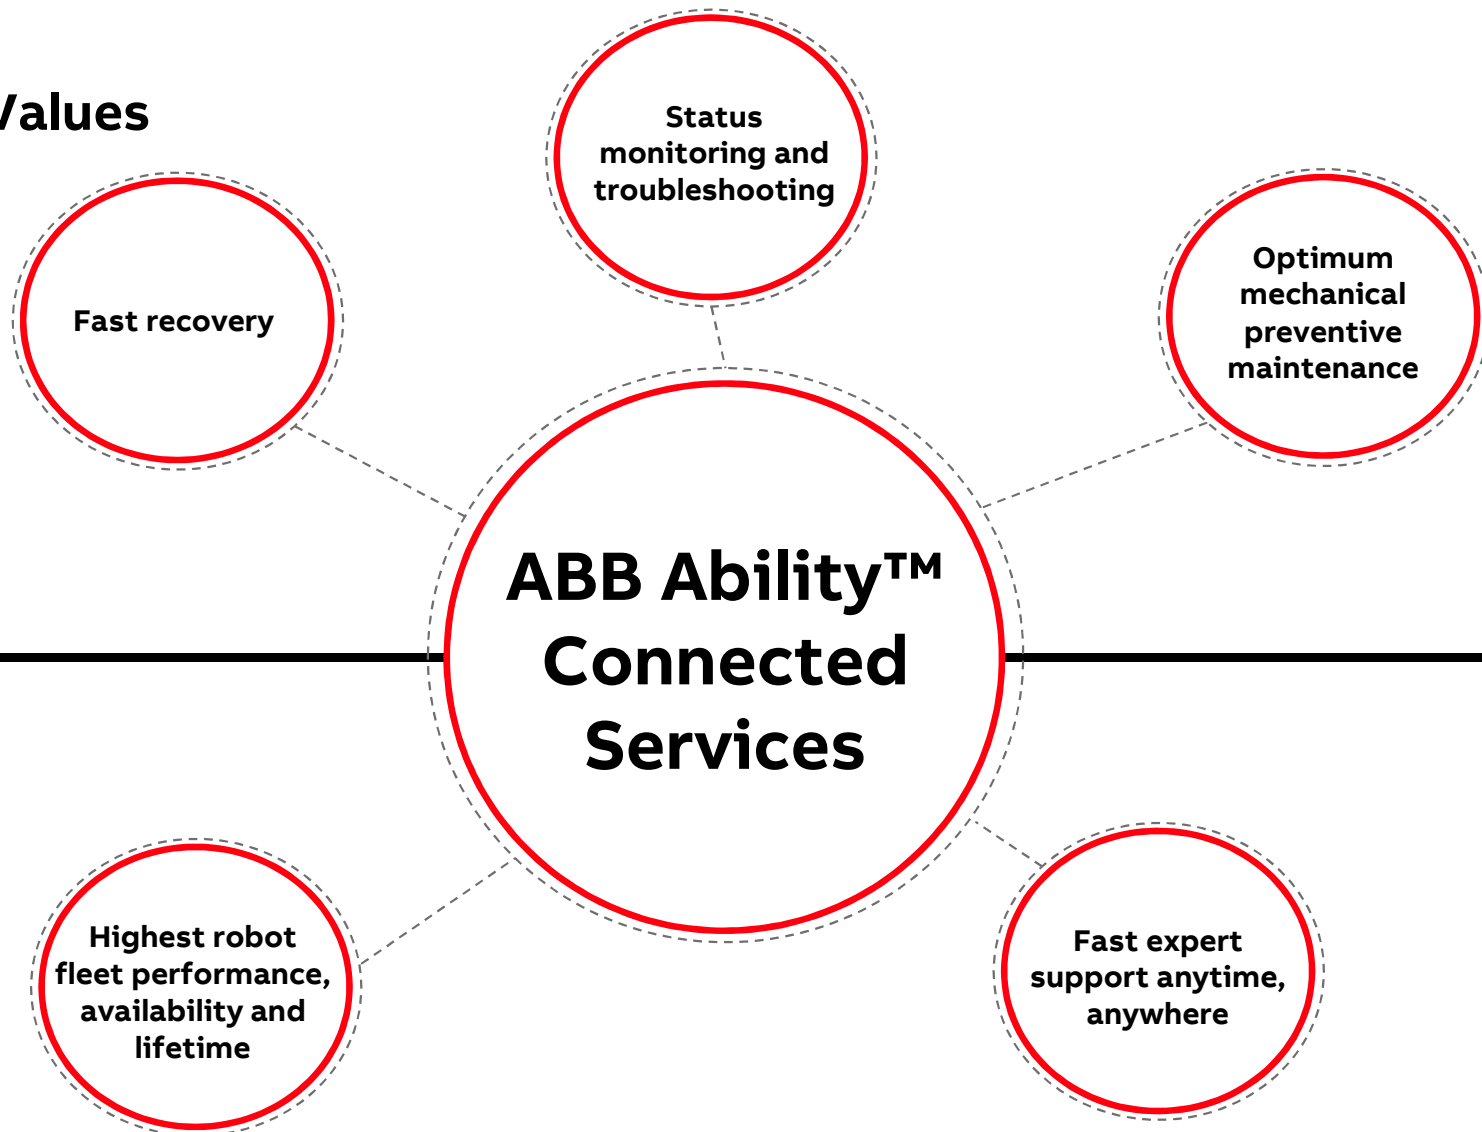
/alues

Status monitoring and troubleshooting

Fast recovery

Optimum mechanical preventive maintenance

ABB Ability™ Connected Services

Highest robot fleet performance, availability and lifetime

Fast expert support anytime, anywhere